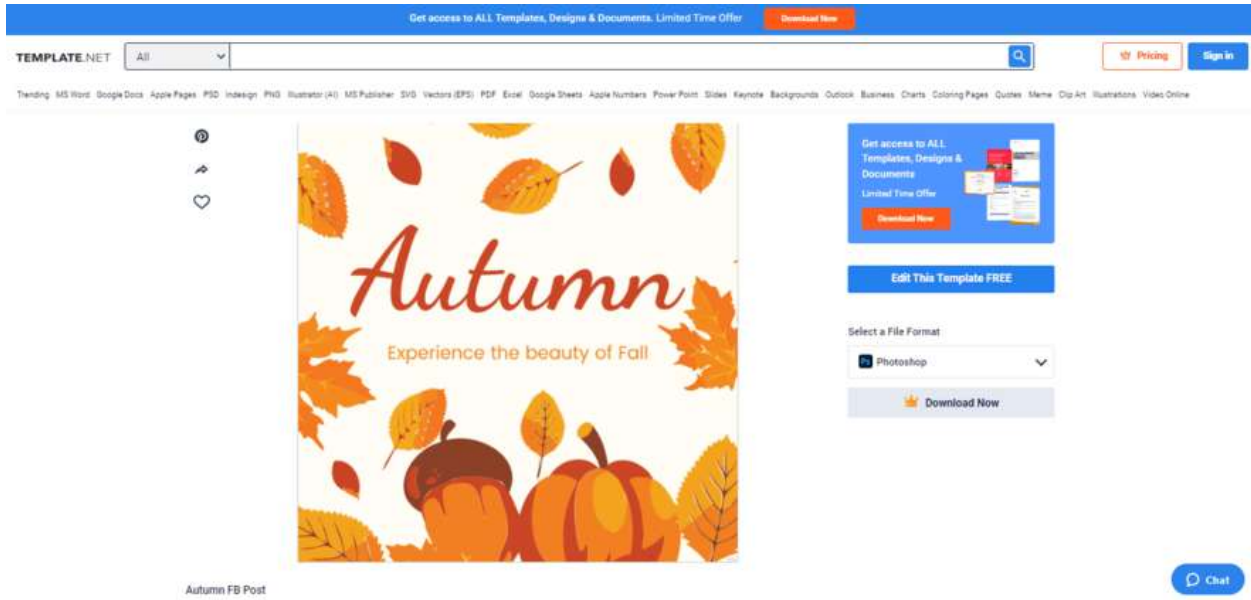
Get access to ALL Templates, Designs & Documents. Limited Time Offer Download Now

TEMPLATE.NET All Pricing Sign in

Trending MS Word Google Docs Apple Pages PSD Indesign PNG Illustrator (AI) MS Publisher SVG Vectors (EPS) PDF Excel Google Sheets Apple Numbers Power Point Slides Keynote Backgrounds Outlook Business Charts Coloring Pages Quotes Meme Clip Art Illustrations Video Online

Autumn

Experience the beauty of Fall

Get access to ALL Templates, Designs & Documents

Limited Time Offer

Download Now

Edit This Template FREE

Select a File Format

Photoshop

Download Now

Autumn FB Post

Chat